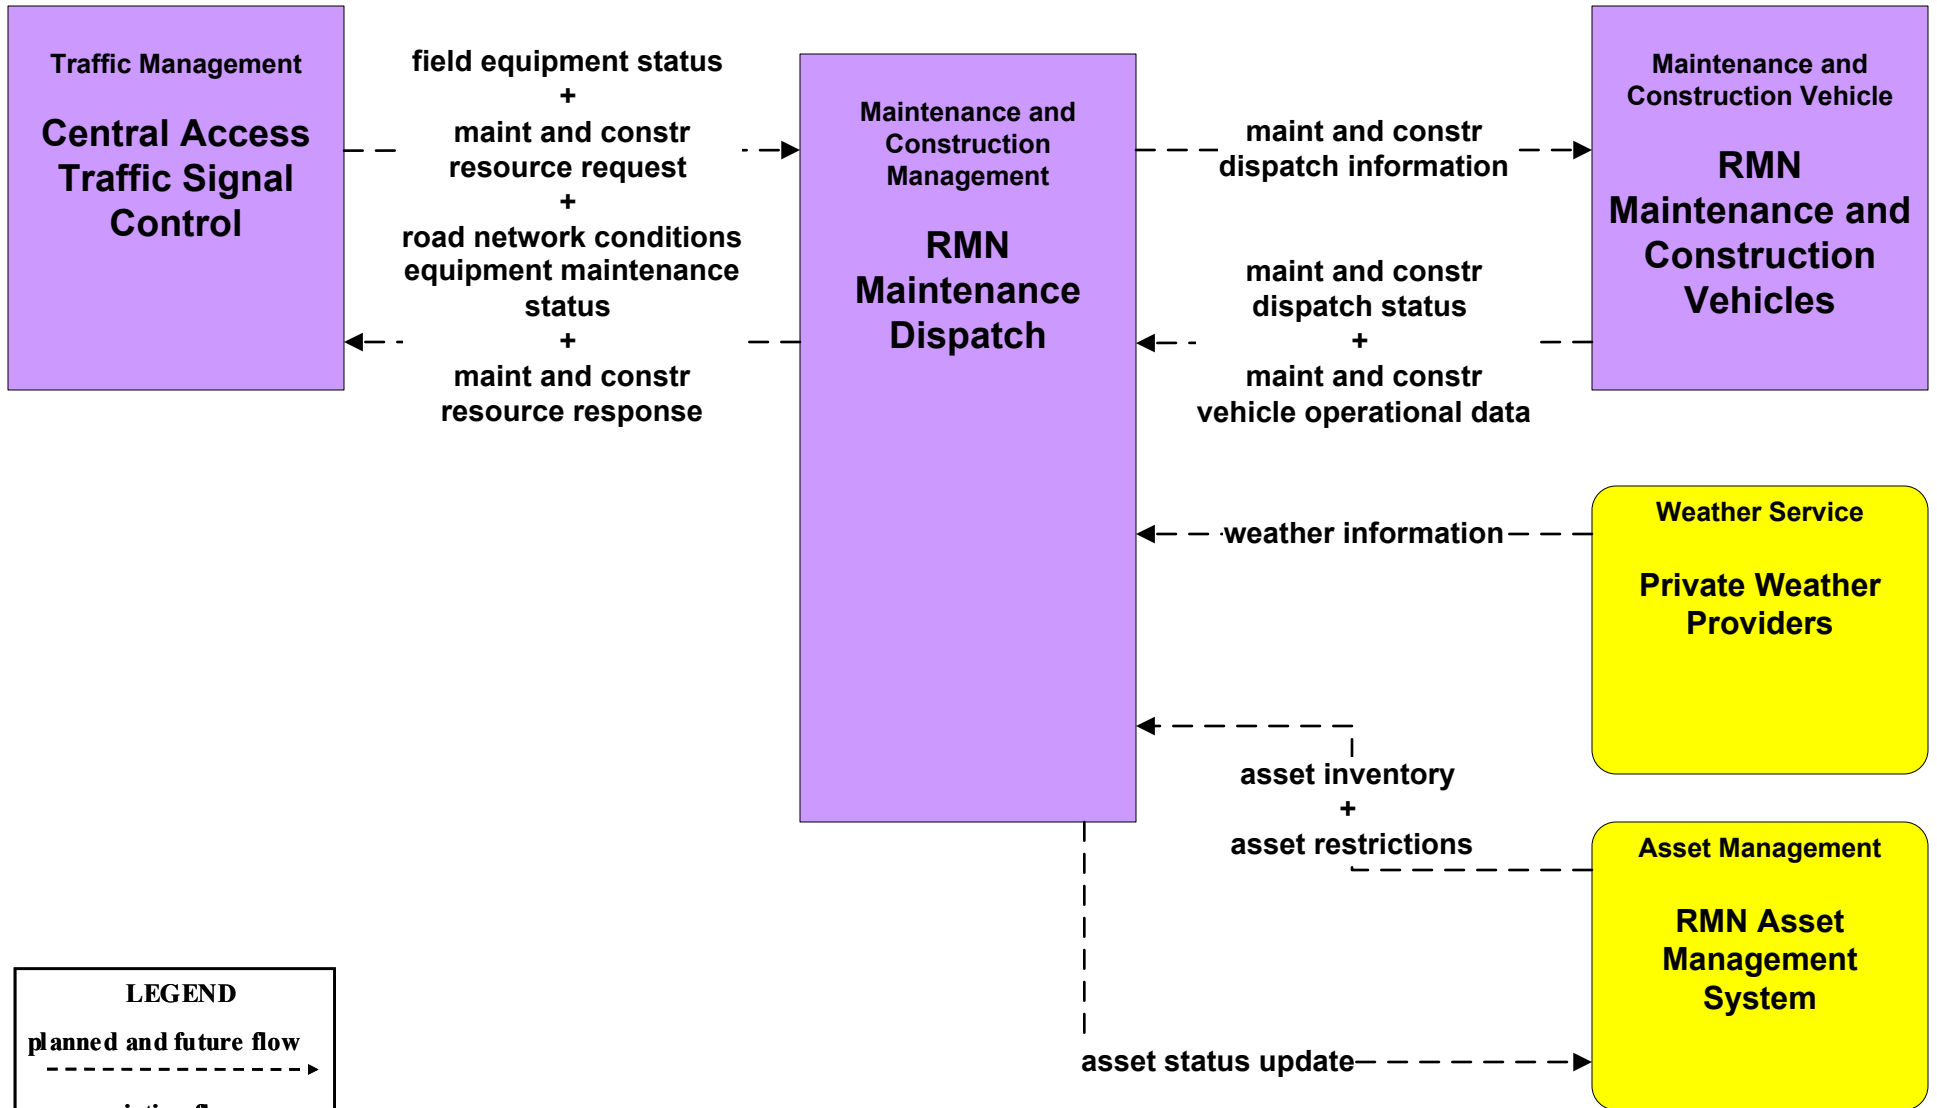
Traffic Management

Central Access Traffic Signal Control

field equipment status
+
maint and constr resource request
+
road network conditions equipment maintenance status
+
maint and constr resource response

Maintenance and Construction Management

RMN Maintenance Dispatch

maint and constr dispatch information

maint and constr dispatch status
+
maint and constr vehicle operational data

Maintenance and Construction Vehicle

RMN Maintenance and Construction Vehicles

weather information

Weather Service

Private Weather Providers

asset inventory
+
asset restrictions

Asset Management

RMN Asset Management System

asset status update

LEGEND

planned and future flow

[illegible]